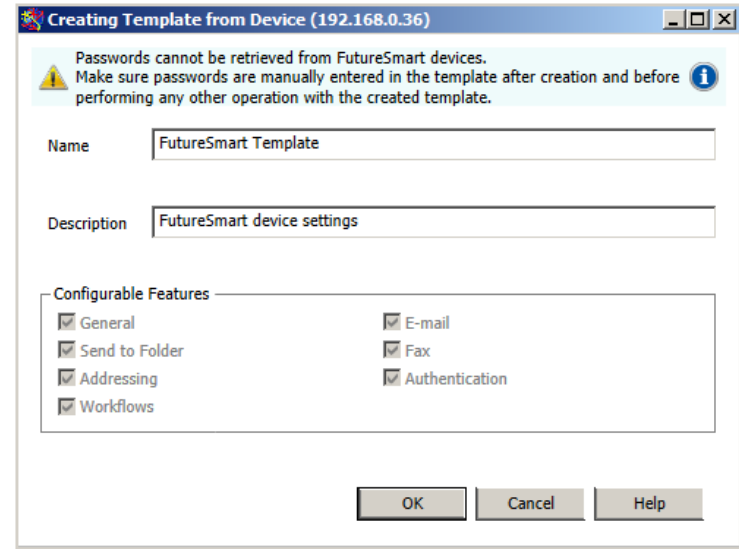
Creating Template from Device (192.168.0.36)

Passwords cannot be retrieved from FutureSmart devices.
Make sure passwords are manually entered in the template after creation and before performing any other operation with the created template.

Name
FutureSmart Template

Description
FutureSmart device settings

Configurable Features
General
Send to Folder
Addressing
Workflows
E-mail
Fax
Authentication

OK
Cancel
Help